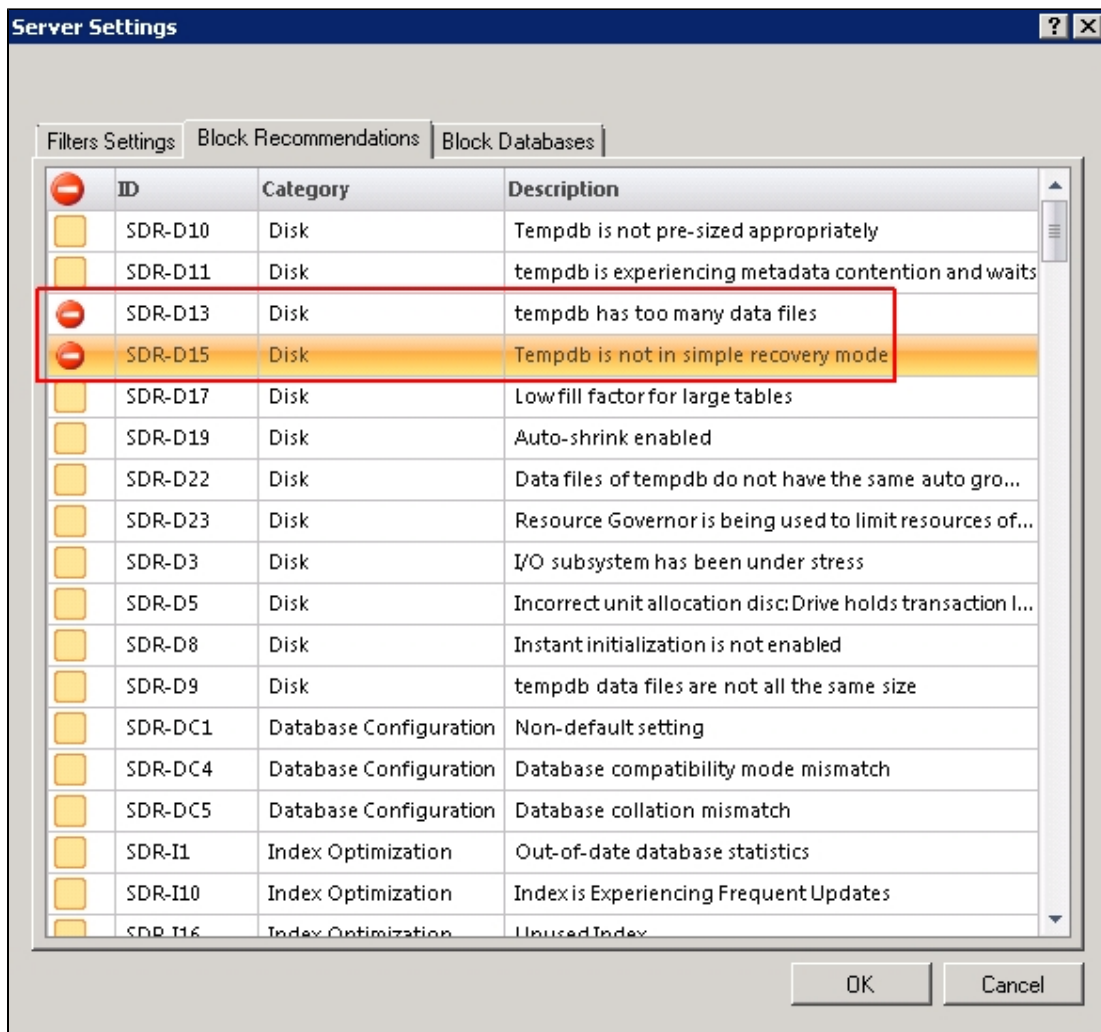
Server Settings

?

Filters Settings | Block Recommendations | Block Databases

| | ID | Category | Description |
|---|---|---|---|
| | SDR-D10 | Disk | Tempdb is not pre-sized appropriately |
| | SDR-D11 | Disk | tempdb is experiencing metadata contention and waits |
| | SDR-D13 | Disk | tempdb has too many data files |
| | SDR-D15 | Disk | Tempdb is not in simple recovery mode |
| | SDR-D17 | Disk | Low fill factor for large tables |
| | SDR-D19 | Disk | Auto-shrink enabled |
| | SDR-D22 | Disk | Data files of tempdb do not have the same auto gro... |
| | SDR-D23 | Disk | Resource Governor is being used to limit resources of... |
| | SDR-D3 | Disk | I/O subsystem has been under stress |
| | SDR-D5 | Disk | Incorrect unit allocation disc: Drive holds transaction l... |
| | SDR-D8 | Disk | Instant initialization is not enabled |
| | SDR-D9 | Disk | tempdb data files are not all the same size |
| | SDR-DC1 | Database Configuration | Non-default setting |
| | SDR-DC4 | Database Configuration | Database compatibility mode mismatch |
| | SDR-DC5 | Database Configuration | Database collation mismatch |
| | SDR-I1 | Index Optimization | Out-of-date database statistics |
| | SDR-I10 | Index Optimization | Index is Experiencing Frequent Updates |
| | SDR-I16 | Index Optimization | Unused Index |

OK Cancel